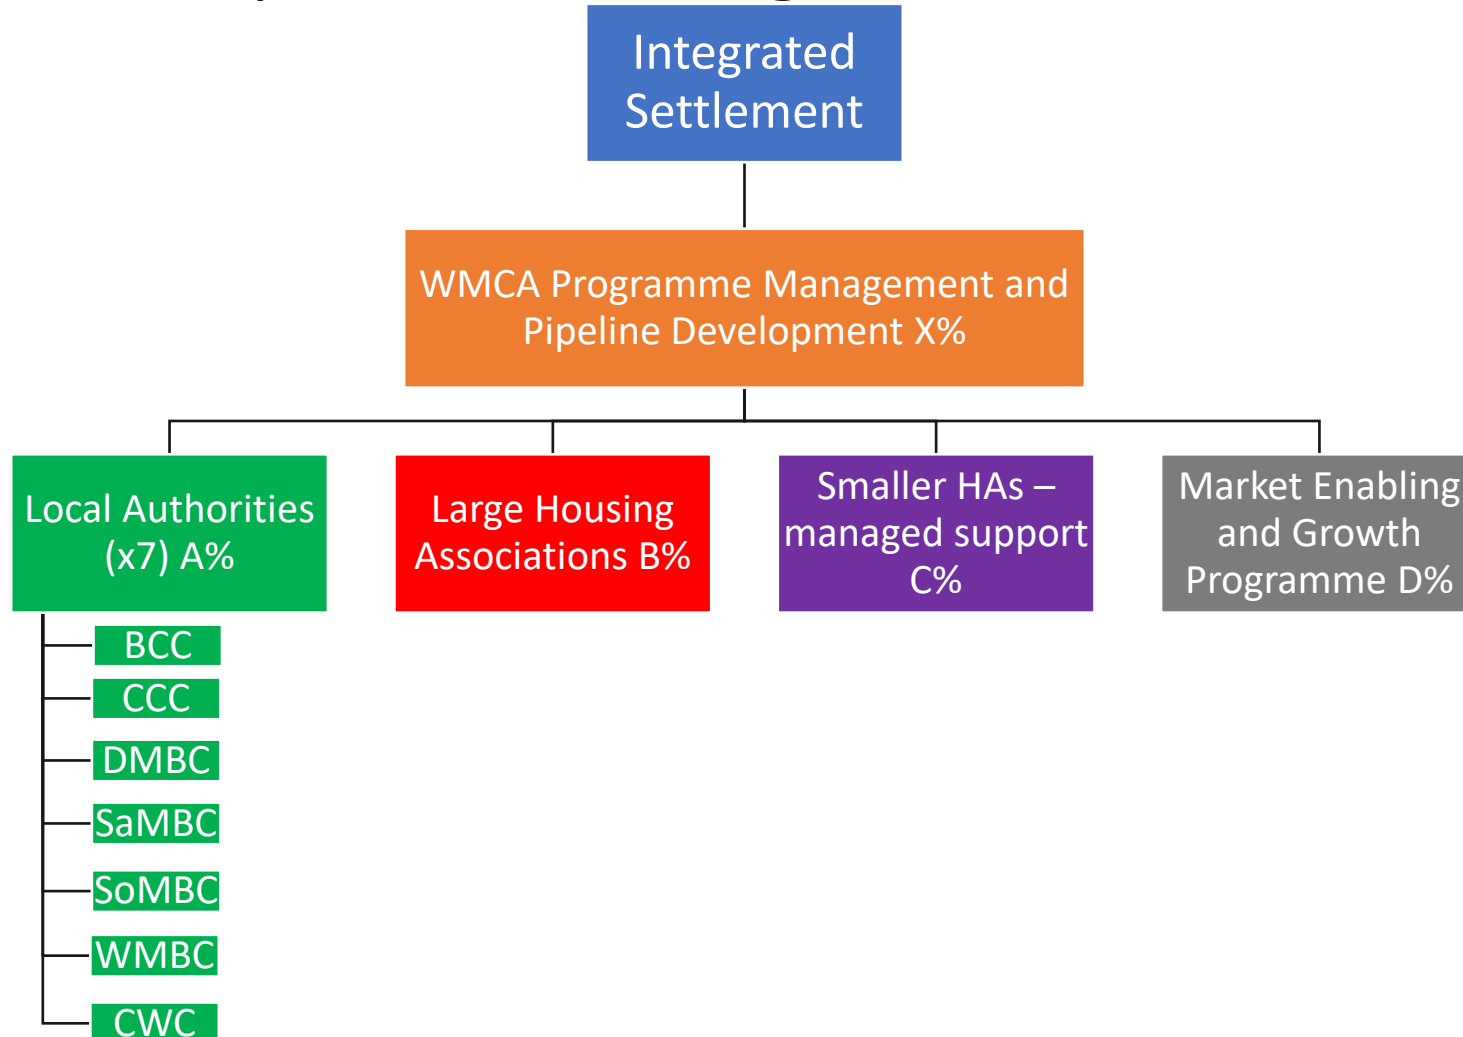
Integrated Settlement

WMCA Programme Management and Pipeline Development X%

Local Authorities (x7) A%

Large Housing Associations B%

Smaller HAs – managed support C%

Market Enabling and Growth Programme D%

BCC

CCC

DMBC

SaMBC

SoMBC

WMBC

CWC